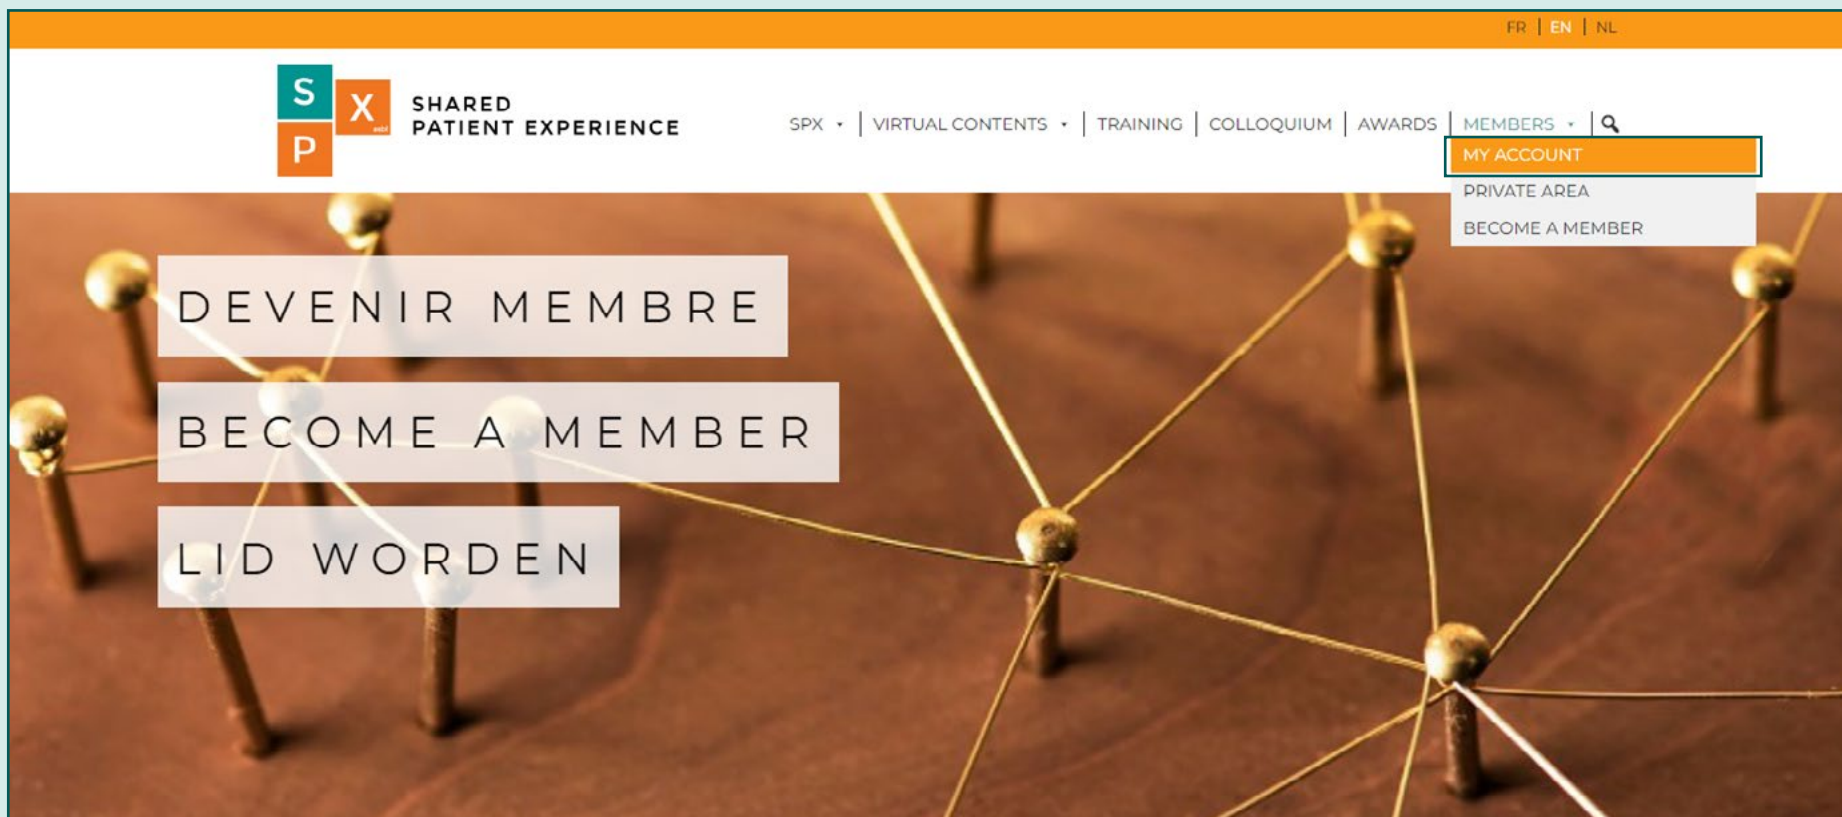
FR | EN | NL

S X P asbl

SHARED PATIENT EXPERIENCE

SPX • | VIRTUAL CONTENTS • | TRAINING | COLLOQUIUM | AWARDS | MEMBERS •

MY ACCOUNT
PRIVATE AREA
BECOME A MEMBER

DEVENIR MEMBRE

BECOME A MEMBER

LID WORDEN